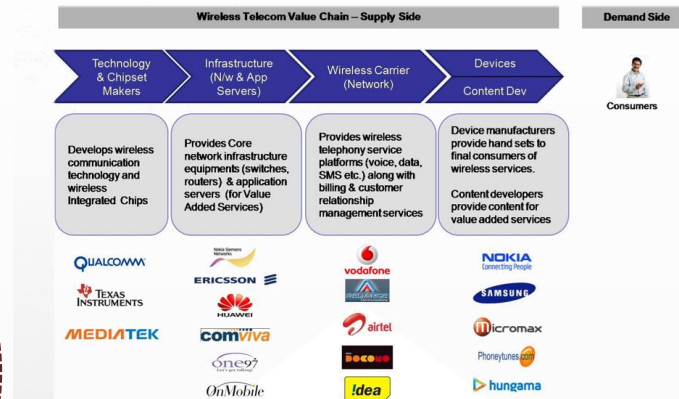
Wireless Telecom Value Chain – Supply Side

Demand Side

Technology & Chipset Makers

Infrastructure (N/w & App Servers)

Wireless Carrier (Network)

Devices

Content Dev

Consumers

Develops wireless communication technology and wireless Integrated Chips

Provides Core network infrastructure equipments (switches, routers) & application servers (for Value Added Services)

Provides wireless telephony service platforms (voice, data, SMS etc.) along with billing & customer relationship management services

Device manufacturers provide hand sets to final consumers of wireless services.

Content developers provide content for value added services

QUALCOMM

TEXAS INSTRUMENTS

MEDIATEK

Nokia Siemens Networks

ERICSSON

HUAWEI

comviva

one97

OnMobile

vodafone

RELIANCE

airtel

DOCOMO

!dea

NOKIA Connecting People

SAMSUNG

micromax

Phoneytunes.com

hungama